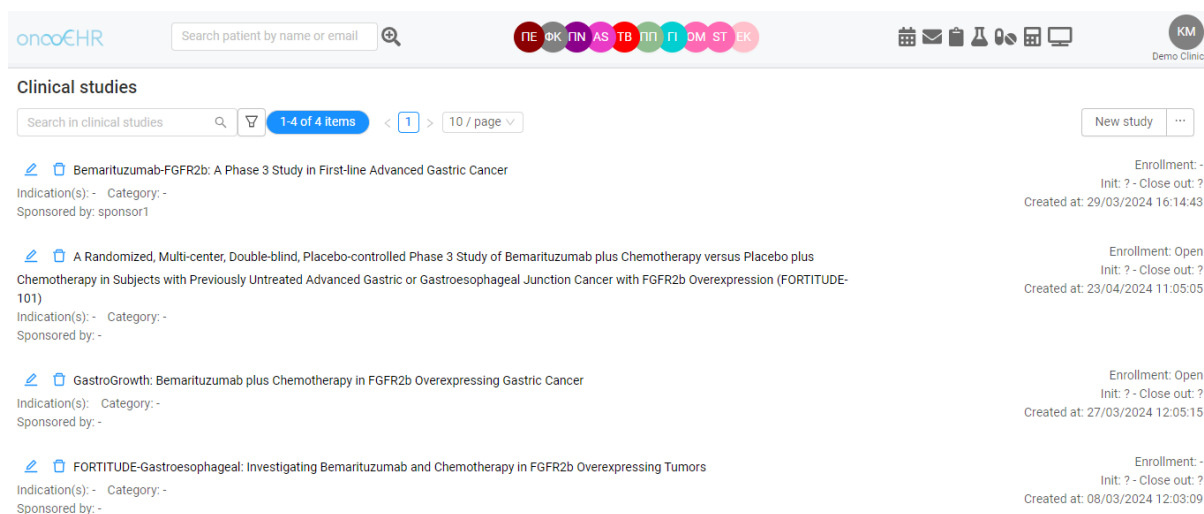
oncoEHR

Search patient by name or email

ПЕ ФК ПN AS ТВ ПП ГІ ОМ ST ЕК

KM
Demo Clinic

Clinical studies

Search in clinical studies

1-4 of 4 items

< 1 >

10 / page

New study

...

Bemarituzumab-FGFR2b: A Phase 3 Study in First-line Advanced Gastric Cancer
Indication(s): - Category: -
Sponsored by: sponsor1

Enrollment: -
Init: ? - Close out: ?
Created at: 29/03/2024 16:14:43

A Randomized, Multi-center, Double-blind, Placebo-controlled Phase 3 Study of Bemarituzumab plus Chemotherapy versus Placebo plus Chemotherapy in Subjects with Previously Untreated Advanced Gastric or Gastroesophageal Junction Cancer with FGFR2b Overexpression (FORTITUDE-101)
Indication(s): - Category: -
Sponsored by: -

Enrollment: Open
Init: ? - Close out: ?
Created at: 23/04/2024 11:05:05

GastroGrowth: Bemarituzumab plus Chemotherapy in FGFR2b Overexpressing Gastric Cancer
Indication(s): Category: -
Sponsored by: -

Enrollment: Open
Init: ? - Close out: ?
Created at: 27/03/2024 12:05:15

FORTITUDE-Gastroesophageal: Investigating Bemarituzumab and Chemotherapy in FGFR2b Overexpressing Tumors
Indication(s): - Category: -
Sponsored by: -

Enrollment: -
Init: ? - Close out: ?
Created at: 08/03/2024 12:03:09